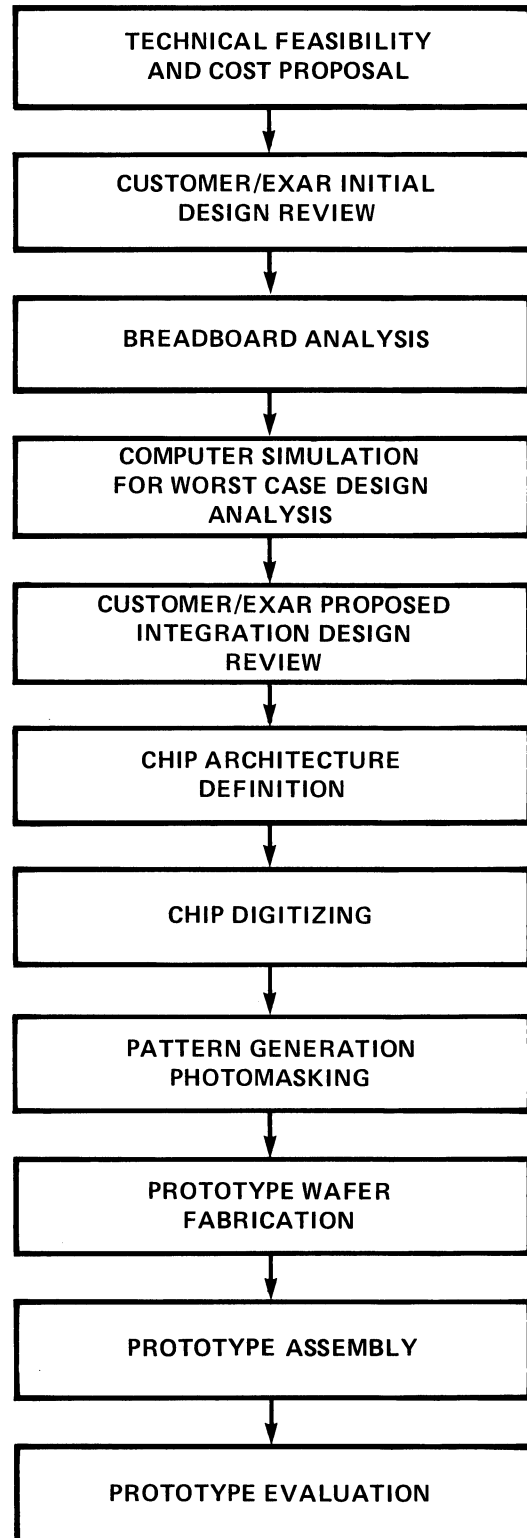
TECHNICAL FEASIBILITY AND COST PROPOSAL

CUSTOMER/EXAR INITIAL DESIGN REVIEW

BREADBOARD ANALYSIS

COMPUTER SIMULATION FOR WORST CASE DESIGN ANALYSIS

CUSTOMER/EXAR PROPOSED INTEGRATION DESIGN REVIEW

CHIP ARCHITECTURE DEFINITION

CHIP DIGITIZING

PATTERN GENERATION PHOTOMASKING

PROTOTYPE WAFER FABRICATION

PROTOTYPE ASSEMBLY

PROTOTYPE EVALUATION